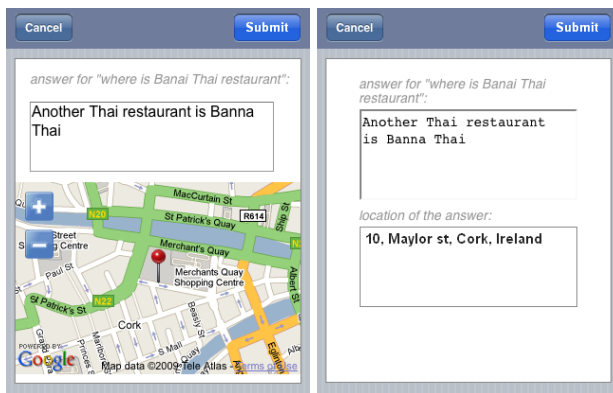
Cancel

Submit

answer for "where is Banai Thai restaurant":

Another Thai restaurant is Banna Thai

MacCurtain St
N20
St Patrick's Quay
R614
Ship St
Street
Shopping Centre
Merchant's Quay
N2
Paul St
Merchants Quay
Shopping Centre
Albert St
St Patrick's St
N22
Cork
S Mall
Grand Parade
Marlboro St
Princes St
Beasly St
Eglinton St
POWERED BY
Google
Map data ©2009 Tele Atlas - Terms of Use

Cancel

Submit

answer for "where is Banai Thai restaurant":

Another Thai restaurant is Banna Thai

location of the answer:

10, Maylor st, Cork, Ireland